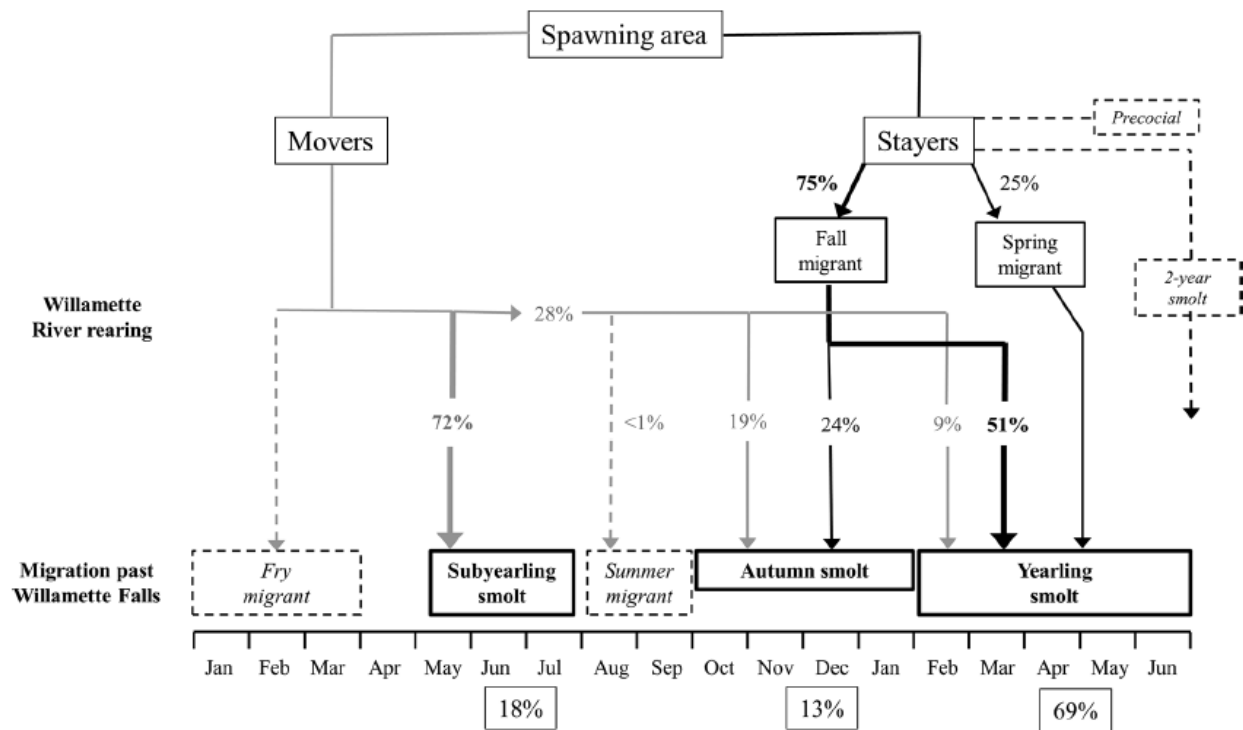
Spawning area

Movers

Stayers

Precocial

75%

25%

Fall migrant

Spring migrant

2-year smolt

Willamette River rearing

28%

72%

<1%

19%

24%

9%

51%

Migration past Willamette Falls

Fry migrant

Subyearling smolt

Summer migrant

Autumn smolt

Yearling smolt

Jan Feb Mar Apr May Jun Jul Aug Sep Oct Nov Dec Jan Feb Mar Apr May Jun

18%

13%

69%